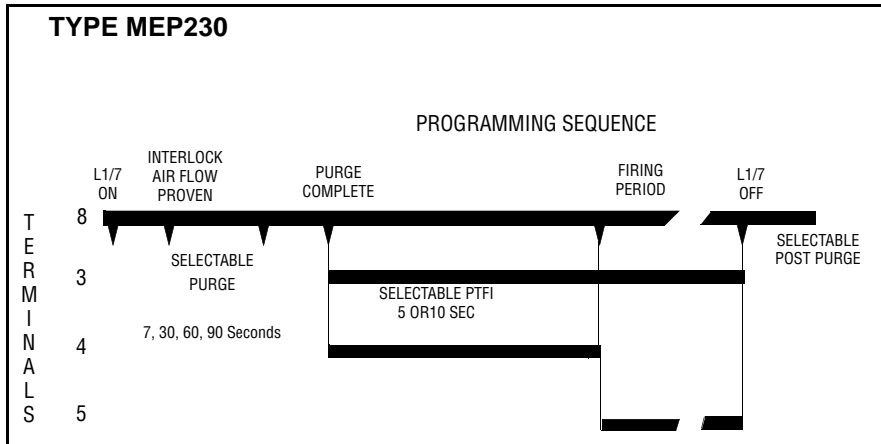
TYPE MEP230

PROGRAMMING SEQUENCE

L1/7 ON

INTERLOCK AIR FLOW PROVEN

PURGE COMPLETE

FIRING PERIOD

L1/7 OFF

TERMINALS

8

3

4

5

SELECTABLE PURGE

7, 30, 60, 90 Seconds

SELECTABLE PTFI 5 OR10 SEC

SELECTABLE POST PURGE